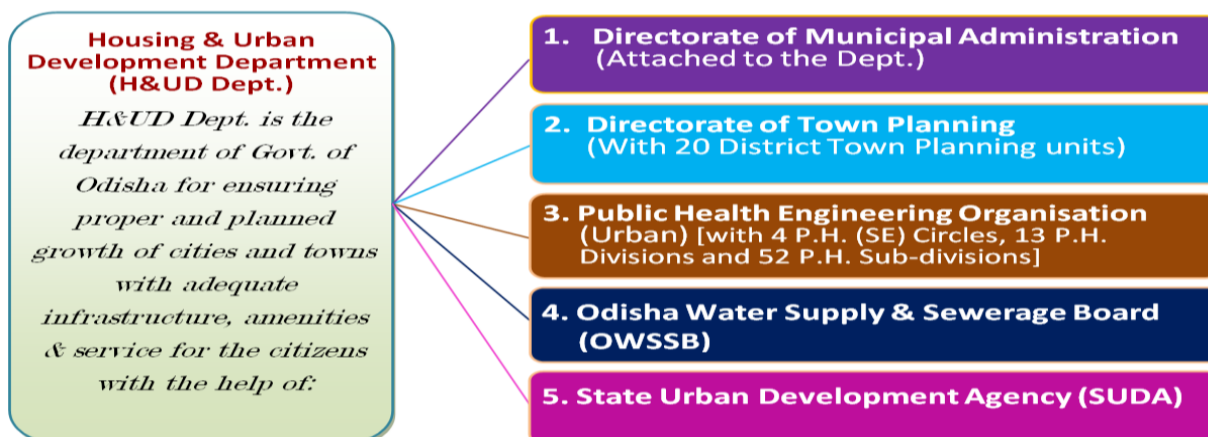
Housing & Urban Development Department (H&UD Dept.)

H&UD Dept. is the department of Govt. of Odisha for ensuring proper and planned growth of cities and towns with adequate infrastructure, amenities & service for the citizens with the help of:

1. Directorate of Municipal Administration (Attached to the Dept.)

2. Directorate of Town Planning (With 20 District Town Planning units)

3. Public Health Engineering Organisation (Urban) [with 4 P.H. (SE) Circles, 13 P.H. Divisions and 52 P.H. Sub-divisions]

4. Odisha Water Supply & Sewerage Board (OWSSB)

5. State Urban Development Agency (SUDA)